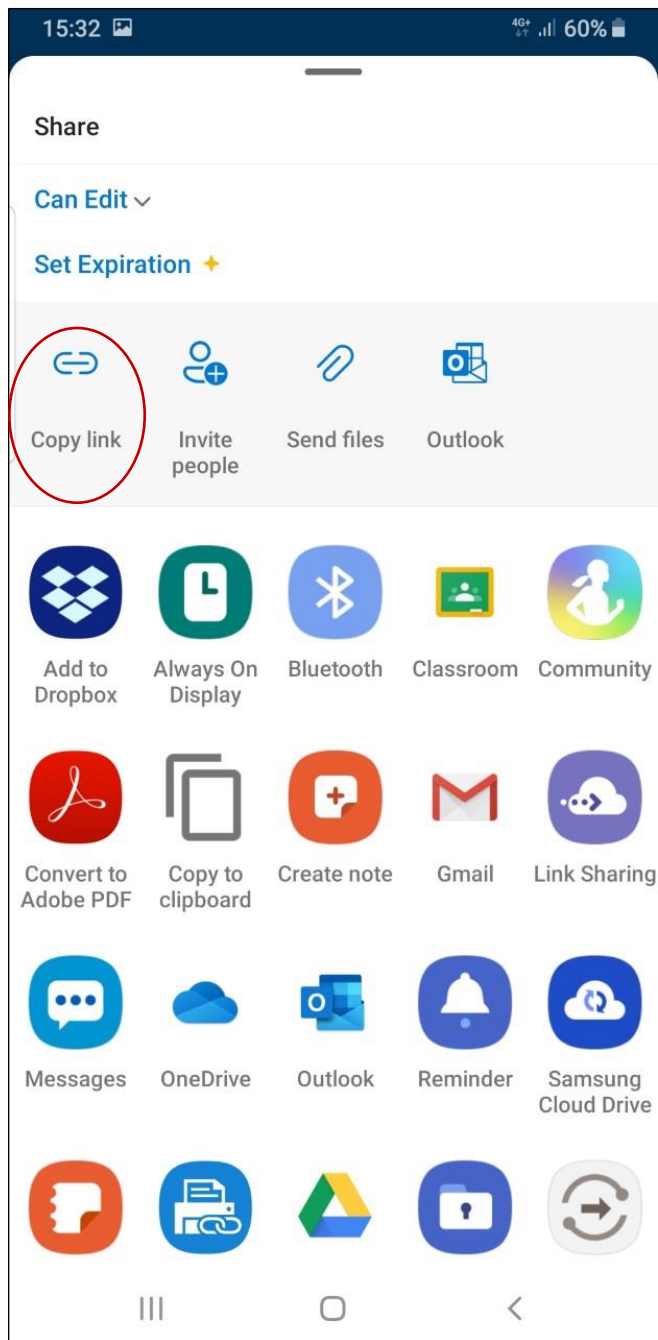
15:32 4G+ 60%

Share

Can Edit

Set Expiration

Copy link
Invite people
Send files
Outlook

Add to Dropbox
Always On Display
Bluetooth
Classroom
Community

Convert to Adobe PDF
Copy to clipboard
Create note
Gmail
Link Sharing

Messages
OneDrive
Outlook
Reminder
Samsung Cloud Drive